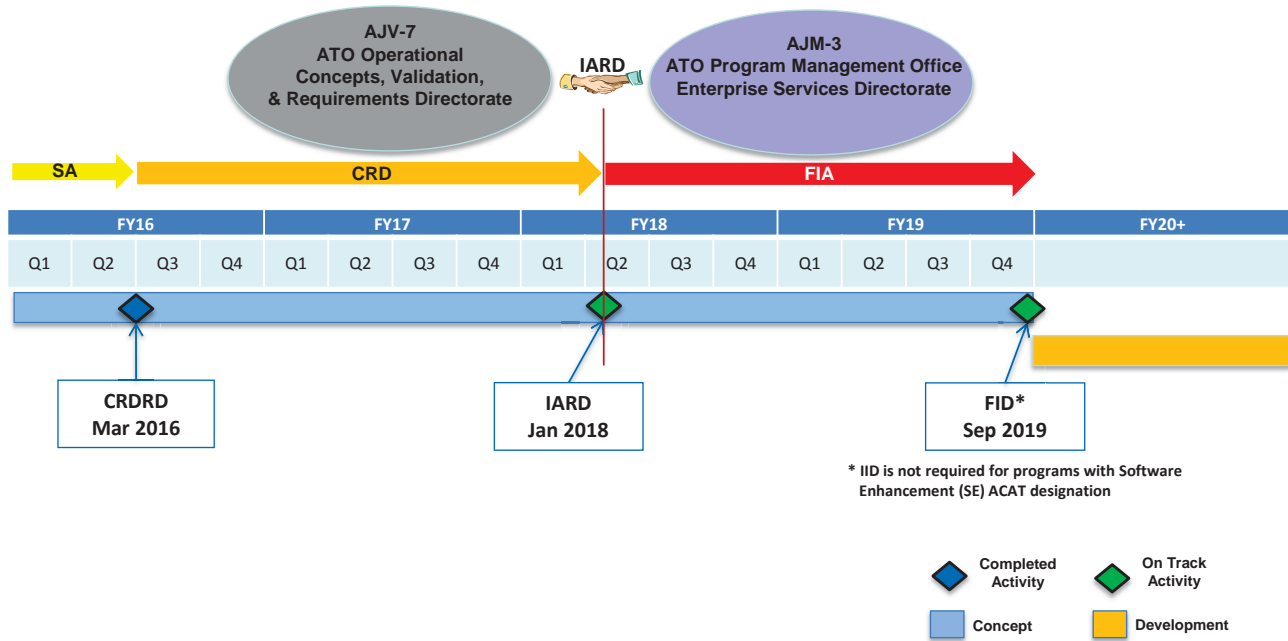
AJV-7
ATO Operational Concepts, Validation, & Requirements Directorate

IARD

AJM-3
ATO Program Management Office Enterprise Services Directorate

SA

CRD

FIA

| FY16 | | | | FY17 | | | | FY18 | | | | FY19 | | | | FY20+ |
|---|---|---|---|---|---|---|---|---|---|---|---|---|---|---|---|---|
| Q1 | Q2 | Q3 | Q4 | Q1 | Q2 | Q3 | Q4 | Q1 | Q2 | Q3 | Q4 | Q1 | Q2 | Q3 | Q4 | |

CRDRD
Mar 2016

IARD
Jan 2018

FID*
Sep 2019

* IID is not required for programs with Software Enhancement (SE) ACAT designation

Completed Activity

On Track Activity

Concept

Development